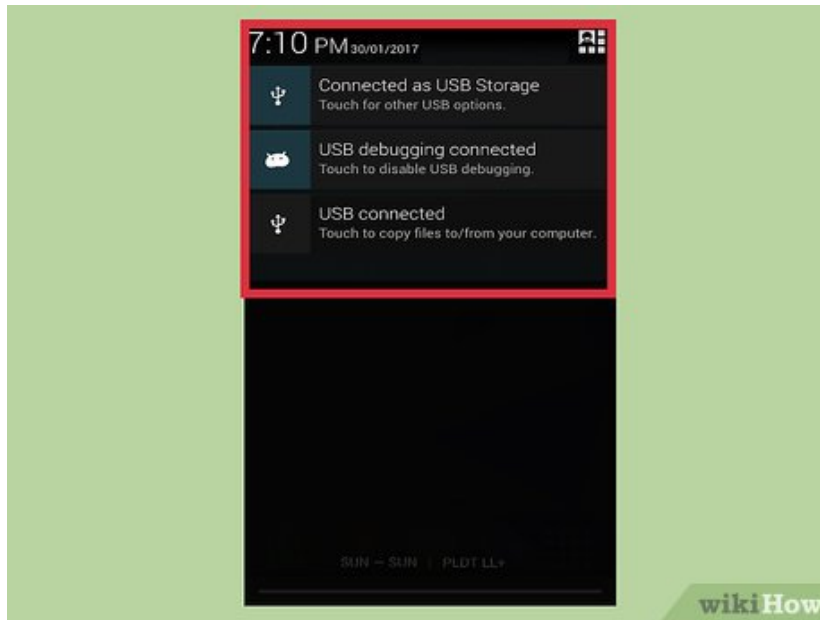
7:10 PM 30/01/2017

Connected as USB Storage
Touch for other USB options.

USB debugging connected
Touch to disable USB debugging.

USB connected
Touch to copy files to/from your computer.

SUN – SUN | PLDT LL+

wikiHow